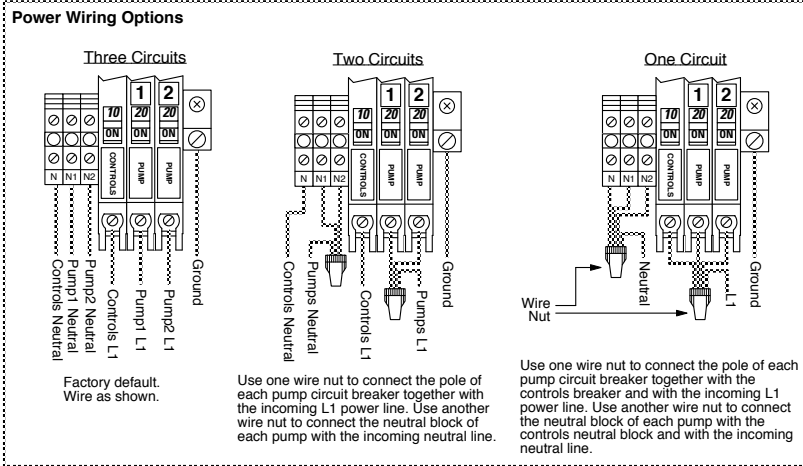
Power Wiring Options

Three Circuits

1 2
10 20 20
ON ON ON
CONTROLS PUMP PUMP
N N1 N2

Controls Neutral
Pump1 Neutral
Pump2 Neutral
Controls L1
Pump1 L1
Pump2 L1
Ground

Factory default.
Wire as shown.

Two Circuits

1 2
10 20 20
ON ON ON
CONTROLS PUMP PUMP
N N1 N2

Controls Neutral
Pumps Neutral
Controls L1
Pumps L1
Ground

Use one wire nut to connect the pole of each pump circuit breaker together with the incoming L1 power line. Use another wire nut to connect the neutral block of each pump with the incoming neutral line.

One Circuit

1 2
10 20 20
ON ON ON
CONTROLS PUMP PUMP
N N1 N2

Wire Nut
Neutral
L1
Ground

Use one wire nut to connect the pole of each pump circuit breaker together with the controls breaker and with the incoming L1 power line. Use another wire nut to connect the neutral block of each pump with the controls neutral block and with the incoming neutral line.